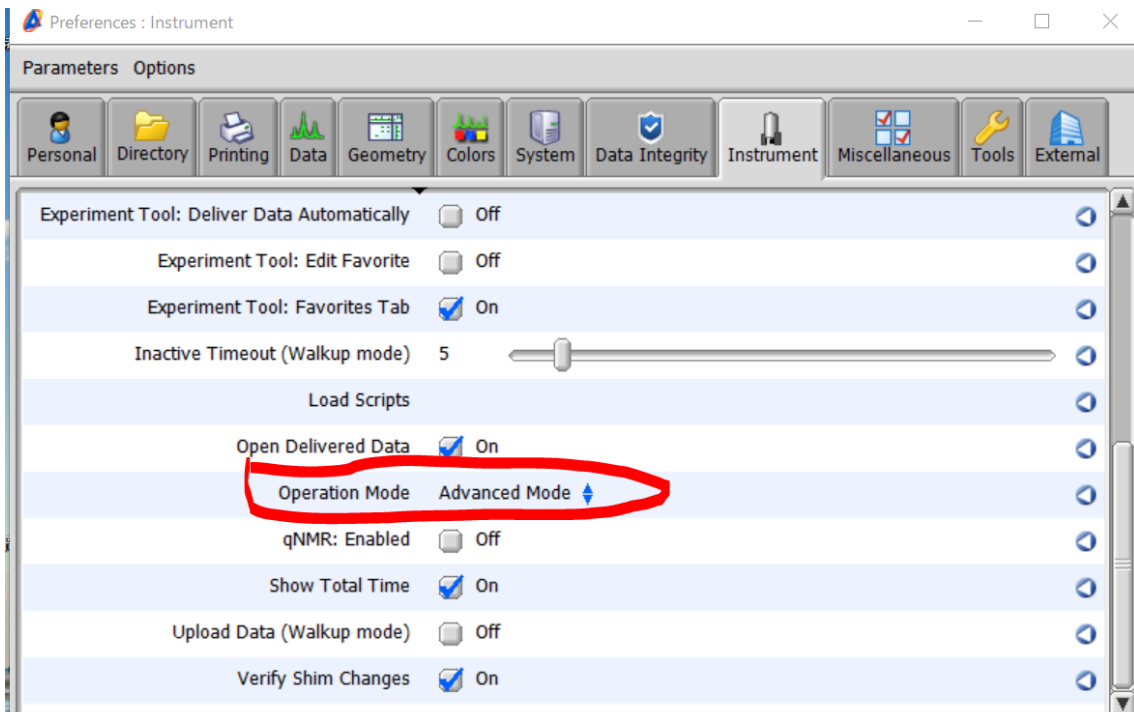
Preferences : Instrument

Parameters Options

Personal Directory Printing Data Geometry Colors System Data Integrity Instrument Miscellaneous Tools External

| | |
|---|---|
| Experiment Tool: Deliver Data Automatically | Off |
| Experiment Tool: Edit Favorite | Off |
| Experiment Tool: Favorites Tab | On |
| Inactive Timeout (Walkup mode) | 5 |
| Load Scripts | |
| Open Delivered Data | On |
| Operation Mode | Advanced Mode |
| qNMR: Enabled | Off |
| Show Total Time | On |
| Upload Data (Walkup mode) | Off |
| Verify Shim Changes | On |